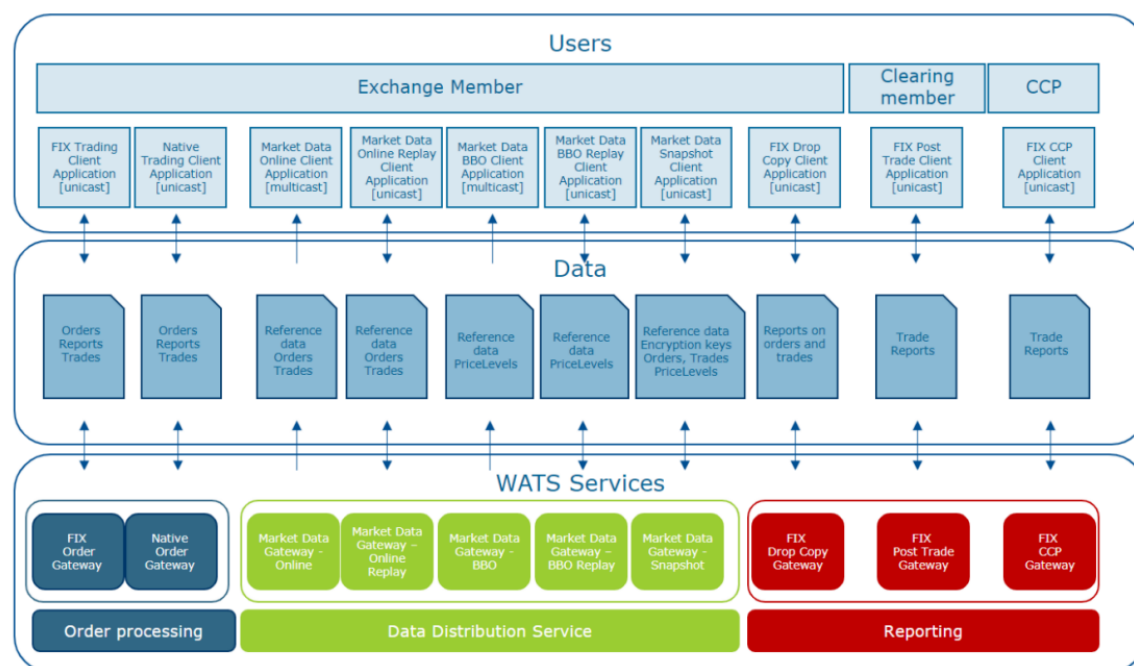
Users

Exchange Member

Clearing member

CCP

FIX Trading Client Application [unicast]

Native Trading Client Application [unicast]

Market Data Online Client Application [multicast]

Market Data Online Replay Client Application [unicast]

Market Data BBO Client Application [multicast]

Market Data BBO Replay Client Application [unicast]

Market Data Snapshot Client Application [unicast]

FIX Drop Copy Client Application [unicast]

FIX Post Trade Client Application [unicast]

FIX CCP Client Application [unicast]

Data

Orders Reports Trades

Orders Reports Trades

Reference data Orders Trades

Reference data Orders Trades

Reference data PriceLevels

Reference data PriceLevels

Reference data Encryption keys Orders, Trades PriceLevels

Reports on orders and trades

Trade Reports

Trade Reports

WATS Services

FIX Order Gateway

Native Order Gateway

Market Data Gateway - Online

Market Data Gateway - Online Replay

Market Data Gateway - BBO

Market Data Gateway - BBO Replay

Market Data Gateway - Snapshot

FIX Drop Copy Gateway

FIX Post Trade Gateway

FIX CCP Gateway

Order processing

Data Distribution Service

Reporting